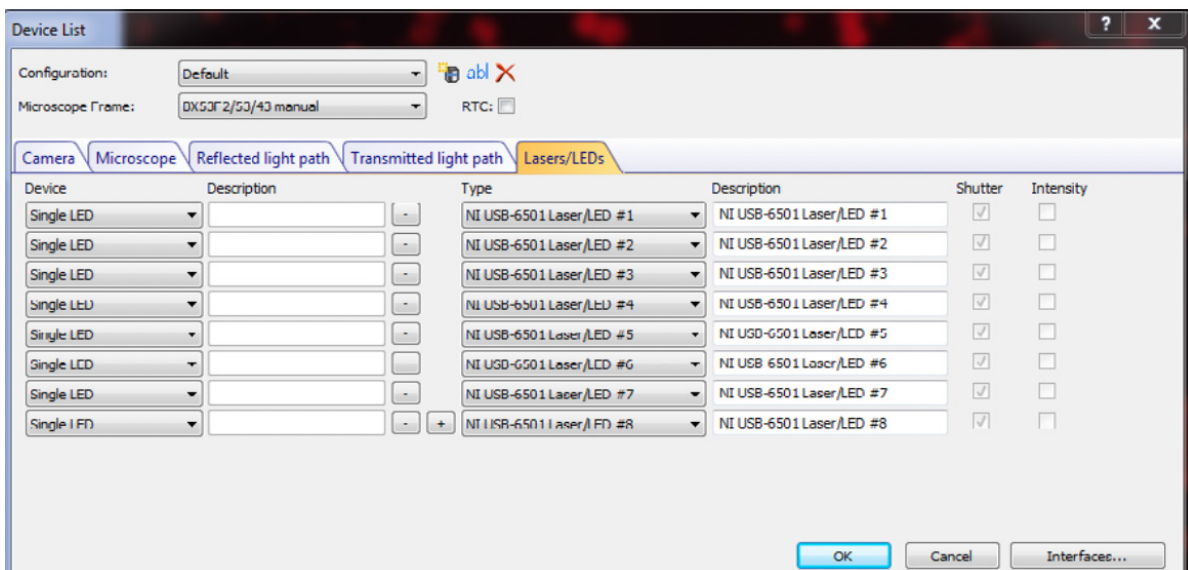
Device List

?
X

Configuration: Default
abl

Microscope Frame: BX53F2/53/43 manual
RTC:

Camera
Microscope
Reflected light path
Transmitted light path
Lasers/LEDs

| Device | Description | | | Type | Description | Shutter | Intensity |
|---|---|---|---|---|---|---|---|
| Single LED | | - | | NI USB-6501 Laser/LED #1 | NI USB-6501 Laser/LED #1 | | |
| Single LED | | - | | NI USB-6501 Laser/LED #2 | NI USB-6501 Laser/LED #2 | | |
| Single LED | | - | | NI USB-6501 Laser/LED #3 | NI USB-6501 Laser/LED #3 | | |
| Single LED | | - | | NI USB-6501 Laser/LED #4 | NI USB-6501 Laser/LED #4 | | |
| Single LED | | - | | NI USB-6501 Laser/LED #5 | NI USB-6501 Laser/LED #5 | | |
| Single LED | | - | | NI USB-6501 Laser/LED #6 | NI USB 6501 Laser/LED #6 | | |
| Single LED | | - | | NI USB-6501 Laser/LED #7 | NI USB-6501 Laser/LED #7 | | |
| Single LED | | - | + | NI USB-6501 Laser/LED #8 | NI USB-6501 Laser/LED #8 | | |

OK
Cancel
Interfaces...